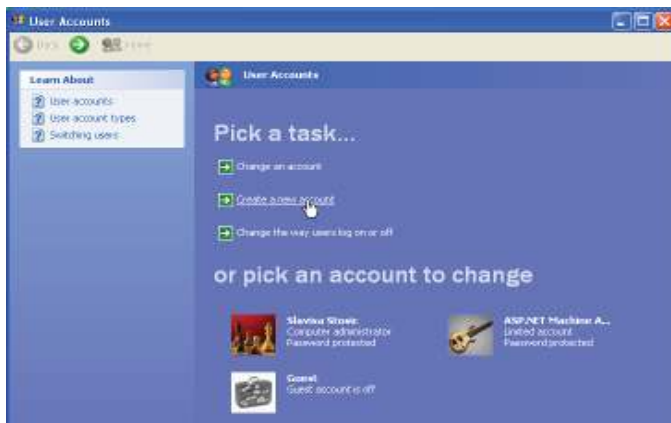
User Accounts

Back Home

Learn About

User accounts
User account types
Switching users

User Accounts

Pick a task...

Change an account

Create a new account

Change the way users log on or off

or pick an account to change

Slavina Stoeir
Computer administrator
Password protected

ASP.NET Machine A...
Limited account
Password protected

Guest
Guest account is off